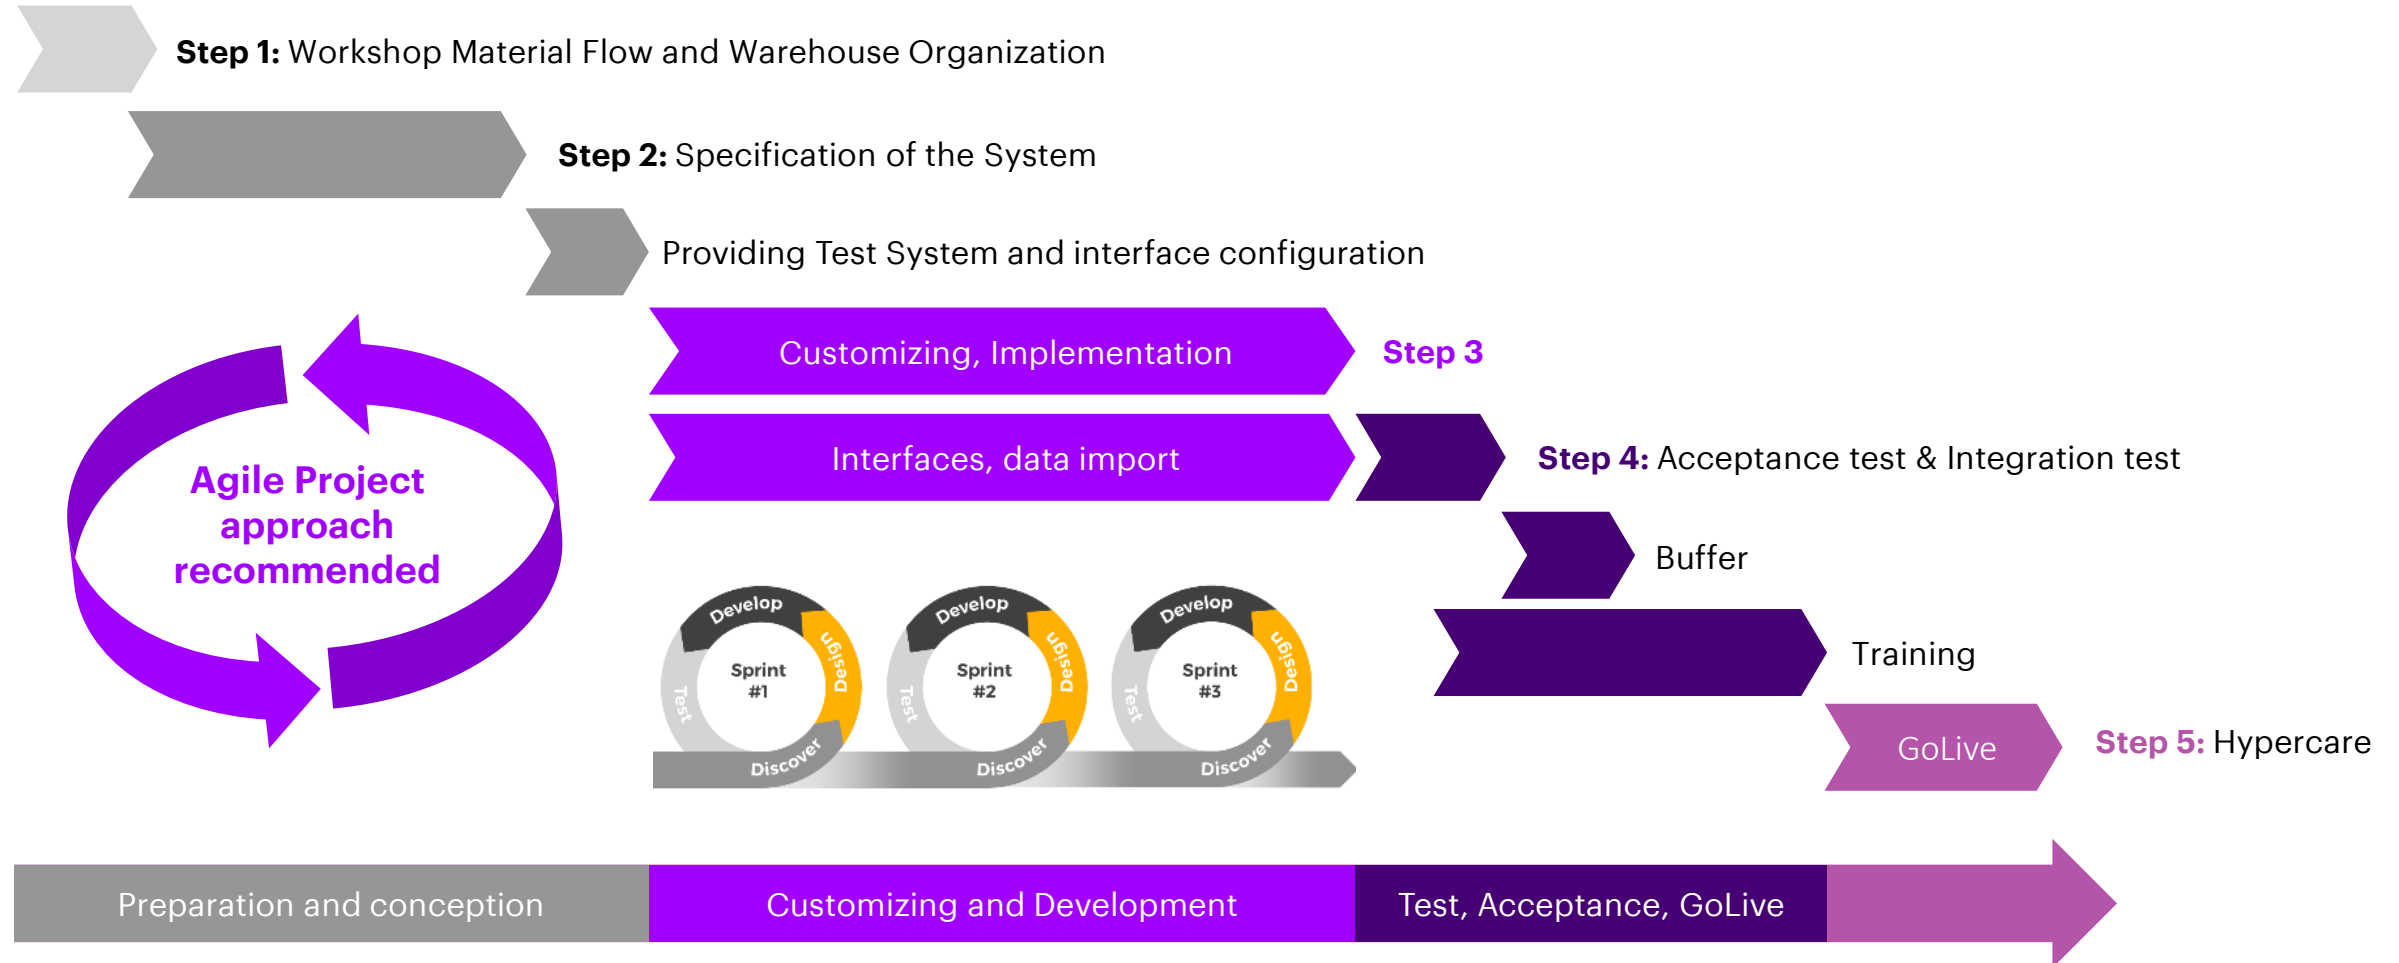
**Step 1:** Workshop Material Flow and Warehouse Organization

**Step 2:** Specification of the System

Providing Test System and interface configuration

Customizing, Implementation

**Step 3**

Interfaces, data import

**Step 4:** Acceptance test & Integration test

Buffer

Training

GoLive

**Step 5:** Hypercare

Agile Project approach recommended

Develop Design Discover Test Sprint #1

Develop Design Discover Test Sprint #2

Develop Design Discover Test Sprint #3

Preparation and conception

Customizing and Development

Test, Acceptance, GoLive